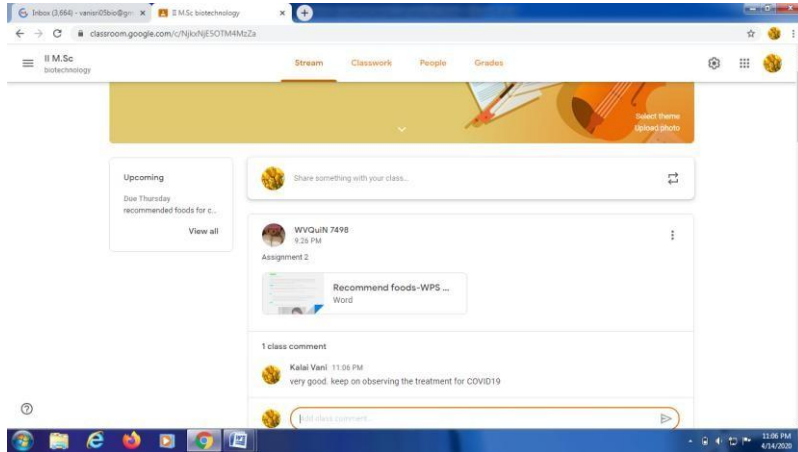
Inbox (3,664) - vanisri05bio@gm ×
II M.Sc biotechnology ×
classroom.google.com/c/NjkxNjESOTM4MzZa

II M.Sc
biotechnology

Stream
Classwork
People
Grades

Select theme
Upload photo

Upcoming
Due Thursday
recommended foods for c...
View all

Share something with your class...

WVQuiN 7498
9:26 PM
Assignment 2

Recommend foods-WPS ...
Word

1 class comment

Kalai Vani 11:06 PM
very good. keep on observing the treatment for COVID19

Add class comment...

11:06 PM
4/14/2020